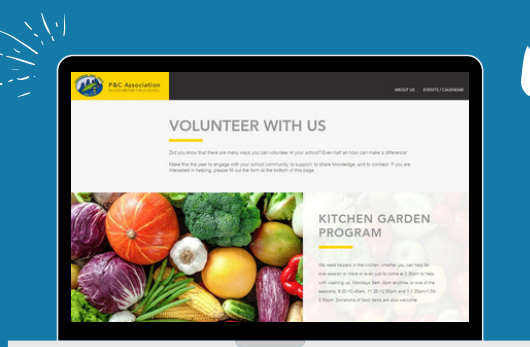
P&C Association
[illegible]

ABOUT US EVENTS / CALENDAR

VOLUNTEER WITH US

Did you know that there are many ways you can volunteer in your school? Even half an hour can make a difference!

Make this the year to engage with your school community, to support, to share knowledge, and to connect. If you are interested in helping, please fill out the form at the bottom of this page.

KITCHEN GARDEN PROGRAM

We need helpers in the kitchen, whether you can help for one session or more or even just to come at 2.30pm to help with washing up. Mondays 9am-3pm anytime, or one of the sessions: 9.20-10.40am, 11.35-12.55pm and 1-1.20pm/1.30-2.50pm. Donations of food items are also welcome.